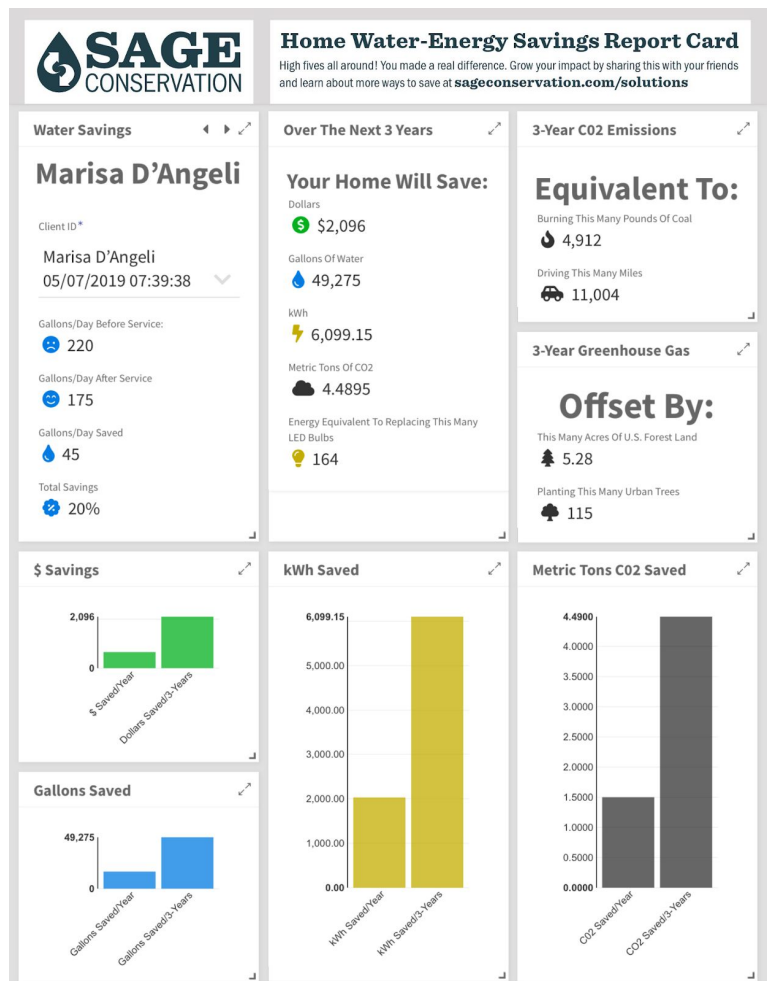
SAGE CONSERVATION

Home Water-Energy Savings Report Card

High fives all around! You made a real difference. Grow your impact by sharing this with your friends and learn about more ways to save at sageconservation.com/solutions

Water Savings

Marisa D'Angeli

Client ID*

Marisa D'Angeli
05/07/2019 07:39:38

Gallons/Day Before Service:
220

Gallons/Day After Service
175

Gallons/Day Saved
45

Total Savings
20%

Over The Next 3 Years

Your Home Will Save:

Dollars
$2,096

Gallons Of Water
49,275

kWh
6,099.15

Metric Tons Of CO2
4.4895

Energy Equivalent To Replacing This Many LED Bulbs
164

3-Year C02 Emissions

Equivalent To:

Burning This Many Pounds Of Coal
4,912

Driving This Many Miles
11,004

3-Year Greenhouse Gas

Offset By:

This Many Acres Of U.S. Forest Land
5.28

Planting This Many Urban Trees
115

$ Savings

2,096
0
$ Saved/Year
Dollars Saved/3-Years

Gallons Saved

49,275
0
Gallons Saved/Year
Gallons Saved/3-Years

kWh Saved

6,099.15
5,000.00
4,000.00
3,000.00
2,000.00
1,000.00
0.00
kWh Saved/Year
kWh Saved/3-Years

Metric Tons C02 Saved

4.4900
4.0000
3.5000
3.0000
2.5000
2.0000
1.5000
1.0000
0.5000
0.0000
C02 Saved/Year
CO2 Saved/3-Years